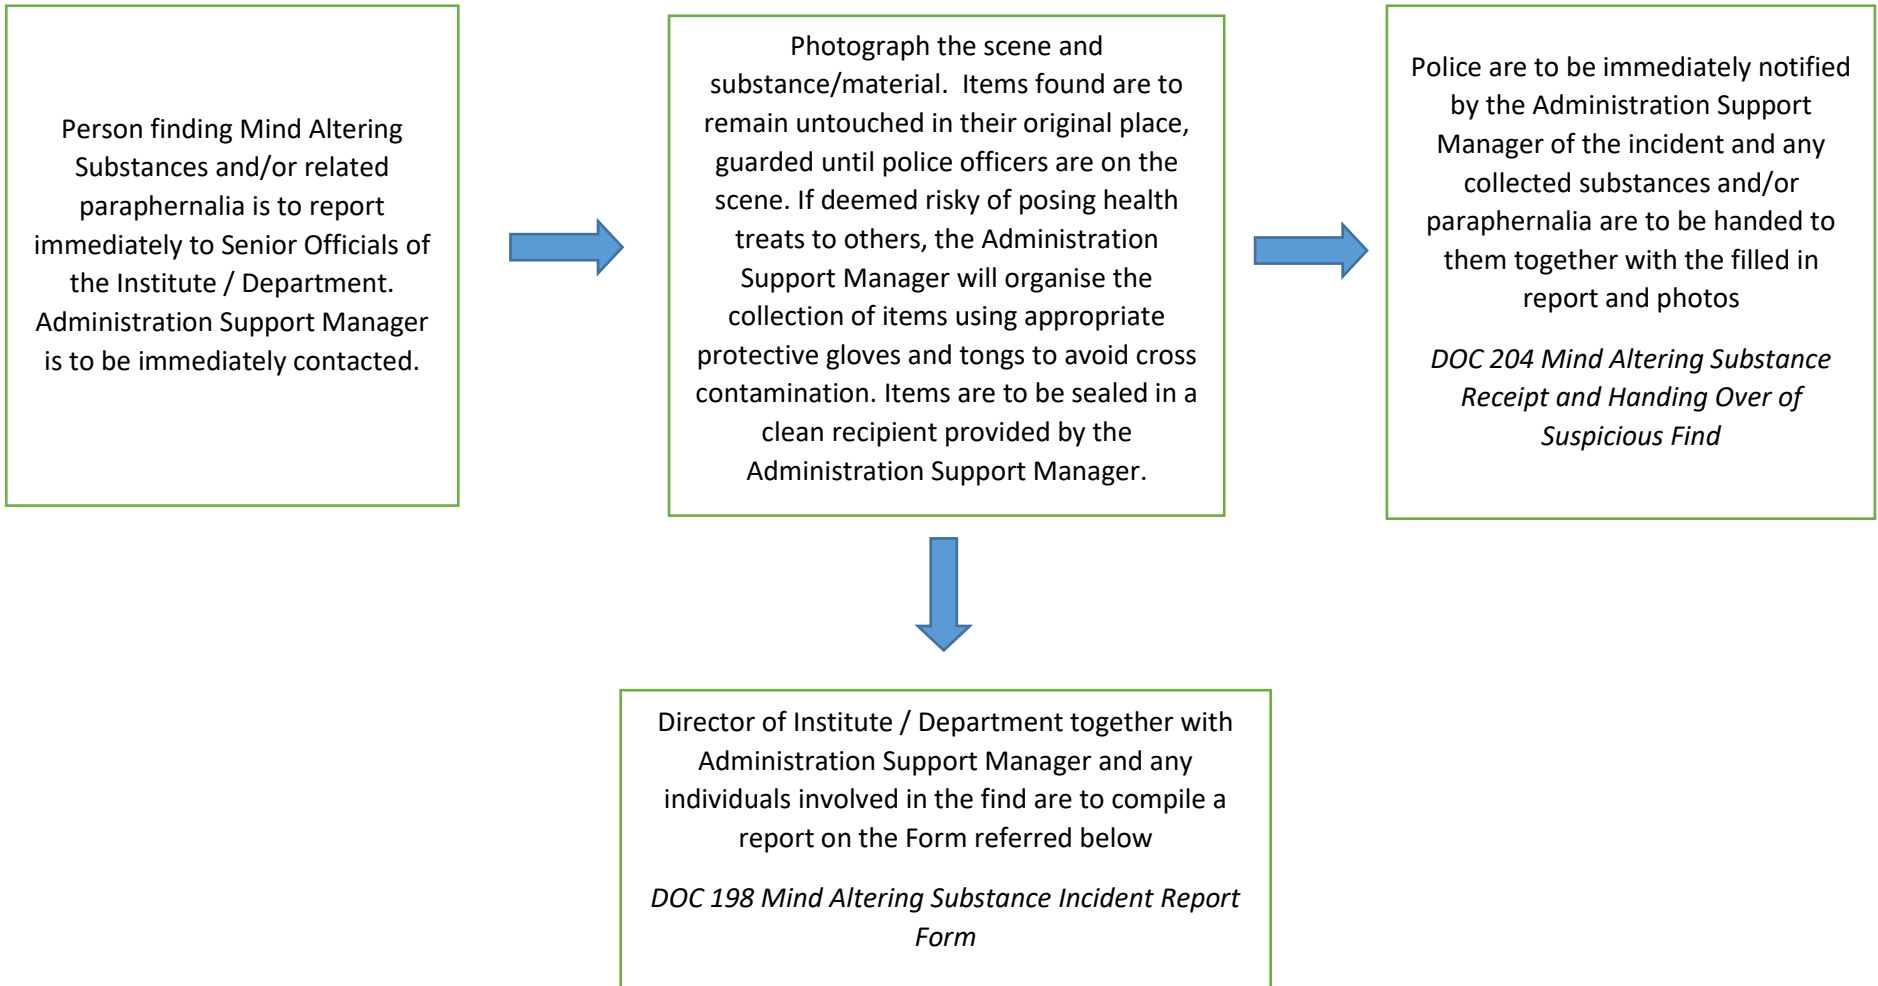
Person finding Mind Altering Substances and/or related paraphernalia is to report immediately to Senior Officials of the Institute / Department. Administration Support Manager is to be immediately contacted.

Photograph the scene and substance/material. Items found are to remain untouched in their original place, guarded until police officers are on the scene. If deemed risky of posing health treats to others, the Administration Support Manager will organise the collection of items using appropriate protective gloves and tongs to avoid cross contamination. Items are to be sealed in a clean recipient provided by the Administration Support Manager.

Police are to be immediately notified by the Administration Support Manager of the incident and any collected substances and/or paraphernalia are to be handed to them together with the filled in report and photos

*DOC 204 Mind Altering Substance Receipt and Handing Over of Suspicious Find*

Director of Institute / Department together with Administration Support Manager and any individuals involved in the find are to compile a report on the Form referred below

*DOC 198 Mind Altering Substance Incident Report Form*